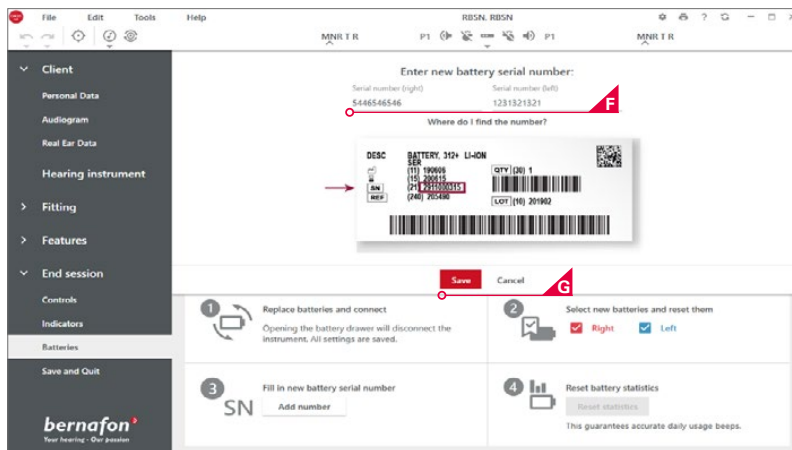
File Edit Tools Help
RBSN, RBSN
MNR T R P1 P1 MNR T R

Client
Personal Data
Audiogram
Real Ear Data
Hearing instrument
Fitting
Features
End session
Controls
Indicators
Batteries
Save and Quit

bernafon
Your hearing - Our passion

Enter new battery serial number:
Serial number (right)
5446546546
Serial number (left)
1231321321
F
Where do I find the number?

DESC BATTERY, 312+ LI-ION
SER
(11) 190606
(15) 200615
SN (21) 2910000315
REF (240) 205490
QTY (30) 1
LOT (10) 201902

Save Cancel
G

1 Replace batteries and connect
Opening the battery drawer will disconnect the instrument. All settings are saved.

2 Select new batteries and reset them
Right Left

3 Fill in new battery serial number
SN Add number

4 Reset battery statistics
Reset statistics
This guarantees accurate daily usage beeps.